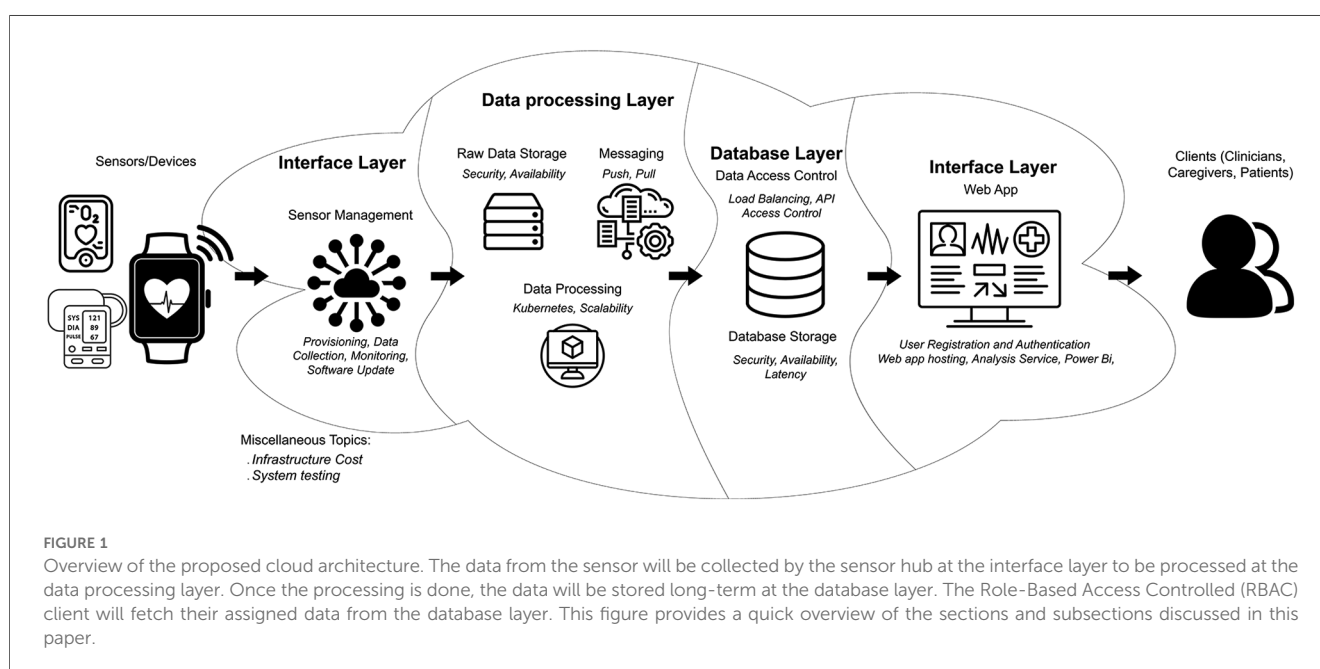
Data processing Layer

Sensors/Devices

$O_2$

SYS 121
DIA 89
PULSE 67

Interface Layer

Sensor Management

Provisioning, Data Collection, Monitoring, Software Update

Raw Data Storage
Security, Availability

Messaging
Push, Pull

Data Processing
Kubernetes, Scalability

Database Layer
Data Access Control
Load Balancing, API Access Control

Database Storage
Security, Availability, Latency

Interface Layer
Web App

User Registration and Authentication
Web app hosting, Analysis Service, Power Bi,

Clients (Clinicians, Caregivers, Patients)

Miscellaneous Topics:
. Infrastructure Cost
. System testing

FIGURE 1
Overview of the proposed cloud architecture. The data from the sensor will be collected by the sensor hub at the interface layer to be processed at the data processing layer. Once the processing is done, the data will be stored long-term at the database layer. The Role-Based Access Controlled (RBAC) client will fetch their assigned data from the database layer. This figure provides a quick overview of the sections and subsections discussed in this paper.